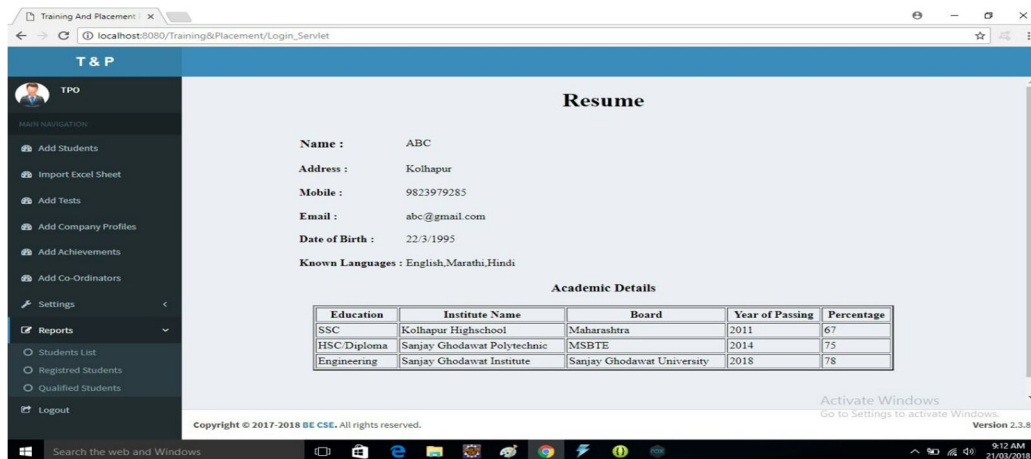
Training And Placement ×

localhost:8080/Training&Placement/Login_Servlet

T & P

TPO

MAIN NAVIGATION

Add Students

Import Excel Sheet

Add Tests

Add Company Profiles

Add Achievements

Add Co-Ordinators

Settings

Reports

Students List

Registred Students

Qualified Students

Logout

Resume

Name : ABC

Address : Kolhapur

Mobile : 9823979285

Email : abc@gmail.com

Date of Birth : 22/3/1995

Known Languages : English,Marathi,Hindi

Academic Details

| Education | Institute Name | Board | Year of Passing | Percentage |
|---|---|---|---|---|
| SSC | Kolhapur Highschool | Maharashtra | 2011 | 67 |
| HSC/Diploma | Sanjay Ghodawat Polytechnic | MSBTE | 2014 | 75 |
| Engineering | Sanjay Ghodawat Institute | Sanjay Ghodawat University | 2018 | 78 |

Activate Windows
Go to Settings to activate Windows.

Copyright © 2017-2018 BE CSE. All rights reserved.

Version 2.3.8

Search the web and Windows

9:12 AM
21/03/2018